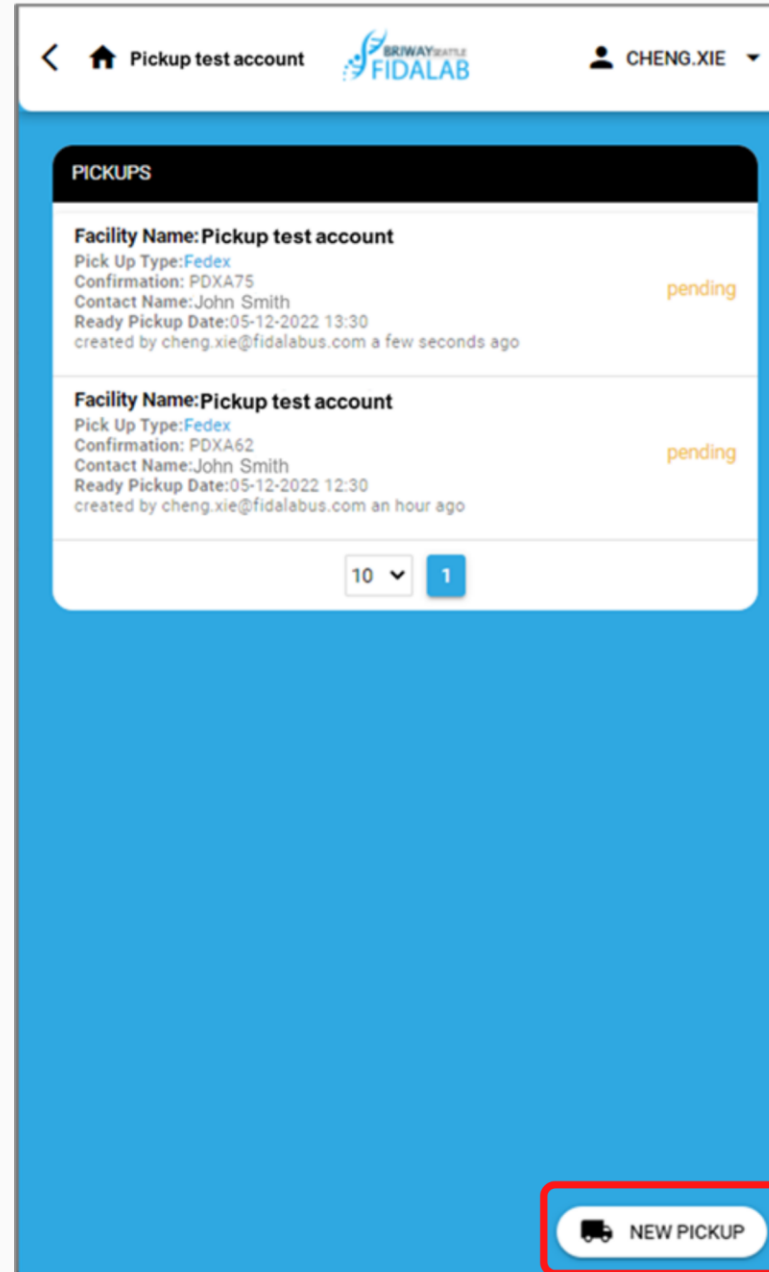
Pickup test account

BRIWAY SEATTLE FIDALAB

CHENG.XIE

PICKUPS

Facility Name: Pickup test account
Pick Up Type: Fedex
Confirmation: PDXA75
Contact Name: John Smith
Ready Pickup Date: 05-12-2022 13:30
created by cheng.xie@fidalabus.com a few seconds ago

pending

Facility Name: Pickup test account
Pick Up Type: Fedex
Confirmation: PDXA62
Contact Name: John Smith
Ready Pickup Date: 05-12-2022 12:30
created by cheng.xie@fidalabus.com an hour ago

pending

10

1

NEW PICKUP